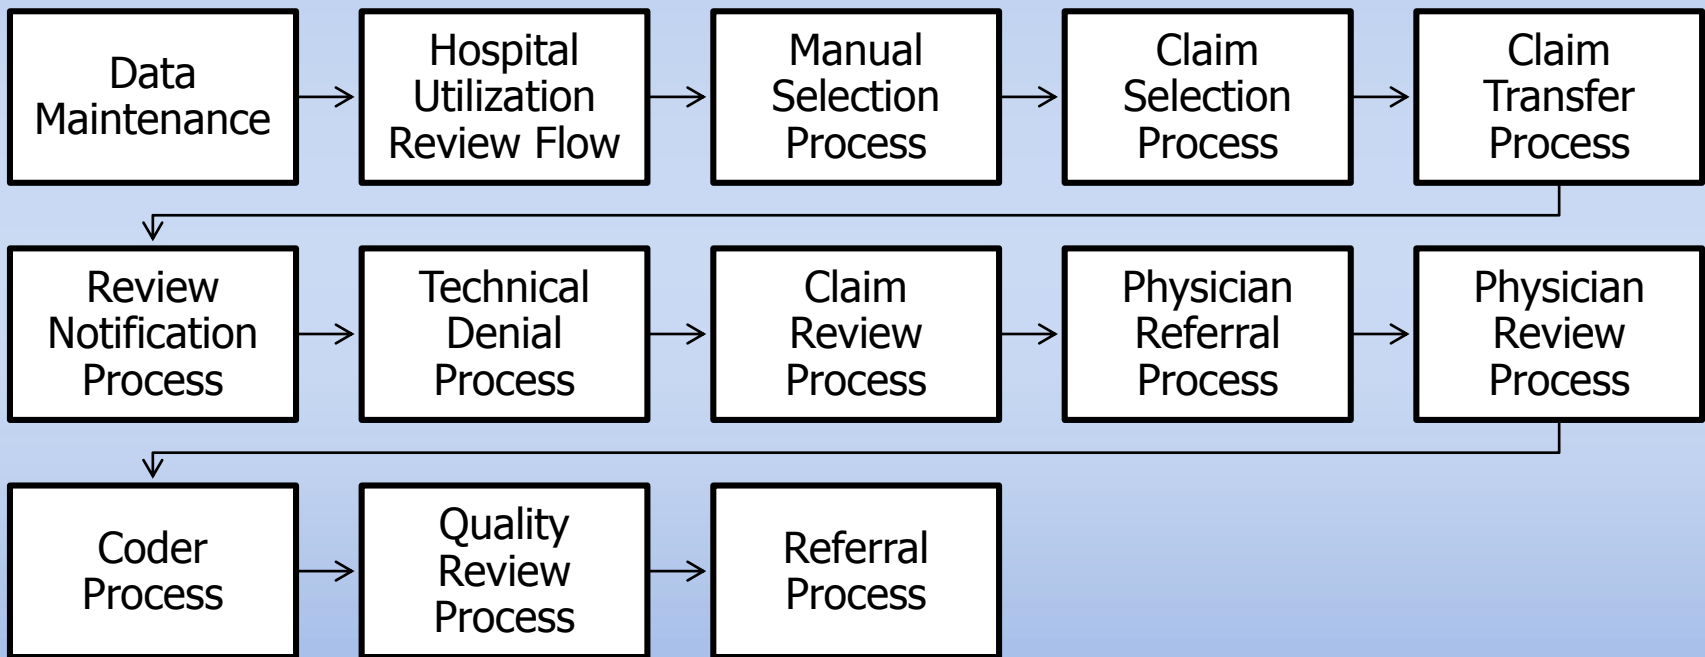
Data Maintenance

Hospital Utilization Review Flow

Manual Selection Process

Claim Selection Process

Claim Transfer Process

Review Notification Process

Technical Denial Process

Claim Review Process

Physician Referral Process

Physician Review Process

Coder Process

Quality Review Process

Referral Process